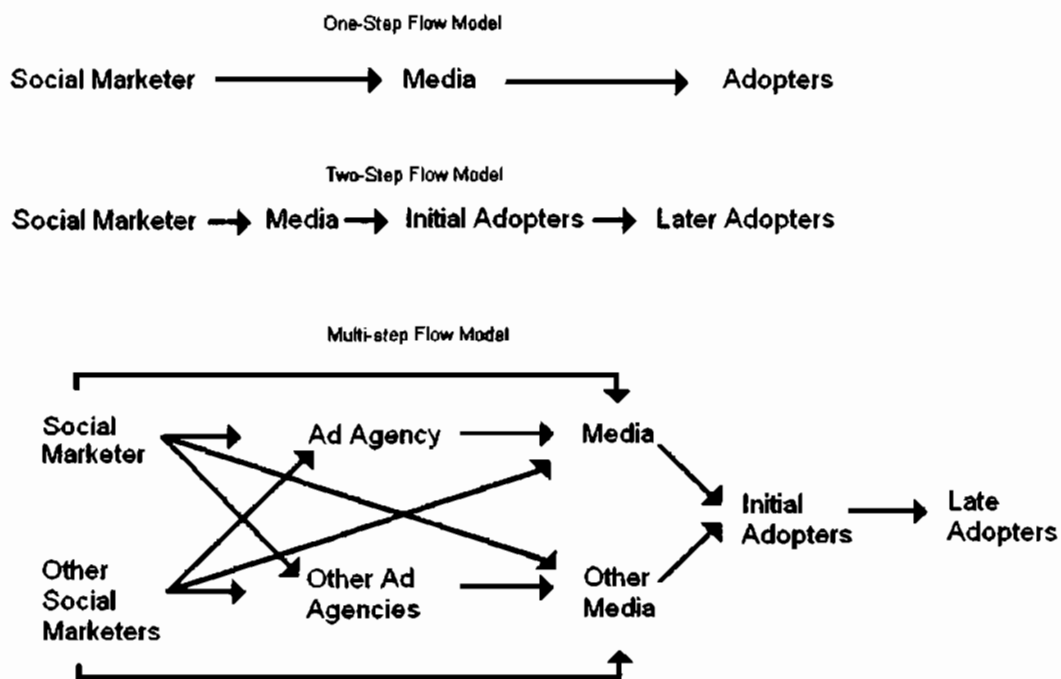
One-Step Flow Model

Social Marketer → Media → Adopters

Two-Step Flow Model

Social Marketer → Media → Initial Adopters → Later Adopters

Multi-step Flow Model

Social Marketer

Ad Agency

Media

Initial Adopters

Late Adopters

Other Social Marketers

Other Ad Agencies

Other Media